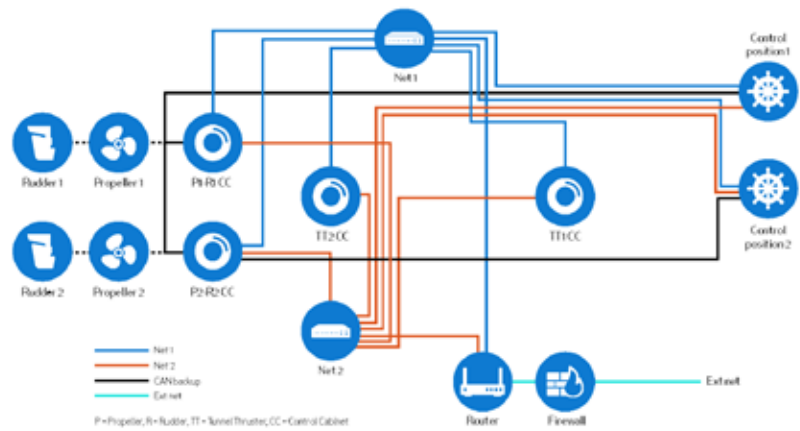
Net 1

Control position 1

Rudder 1

Propeller 1

P1-R1 CC

TT2 CC

TT1 CC

Control position 2

Rudder 2

Propeller 2

P2-R2 CC

Net 2

Net 1
Net 2
CAN backup
Ext net

P = Propeller, R = Rudder, TT = Tunnel Thruster, CC = Control Cabinet

Router

Firewall

Ext net